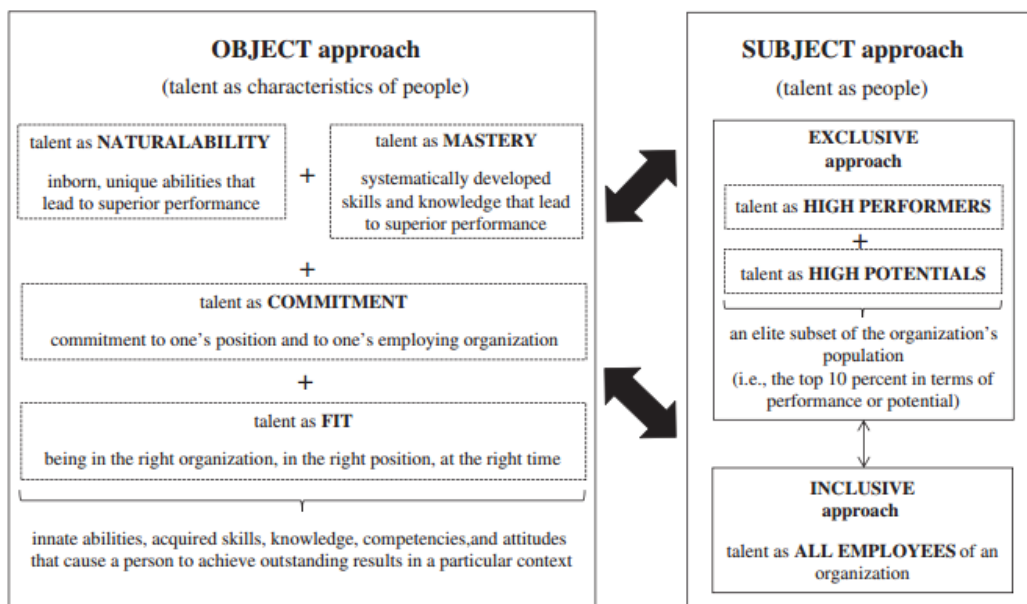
**OBJECT approach**

(talent as characteristics of people)

talent as **NATURALABILITY**

inborn, unique abilities that lead to superior performance

+

talent as **MASTERY**

systematically developed skills and knowledge that lead to superior performance

+

talent as **COMMITMENT**

commitment to one's position and to one's employing organization

+

talent as **FIT**

being in the right organization, in the right position, at the right time

innate abilities, acquired skills, knowledge, competencies,and attitudes that cause a person to achieve outstanding results in a particular context

**SUBJECT approach**

(talent as people)

**EXCLUSIVE approach**

talent as **HIGH PERFORMERS**

+

talent as **HIGH POTENTIALS**

an elite subset of the organization's population (i.e., the top 10 percent in terms of performance or potential)

**INCLUSIVE approach**

talent as **ALL EMPLOYEES** of an organization